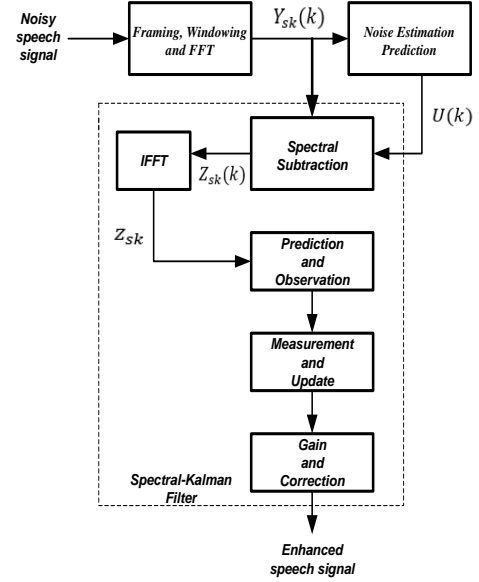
Noisy speech signal

Framing, Windowing and FFT

$Y_{sk}(k)$

Noise Estimation Prediction

$U(k)$

IFFT

Spectral Subtraction

$Z_{sk}(k)$

$Z_{sk}$

Prediction and Observation

Measurement and Update

Gain and Correction

Spectral-Kalman Filter

Enhanced speech signal